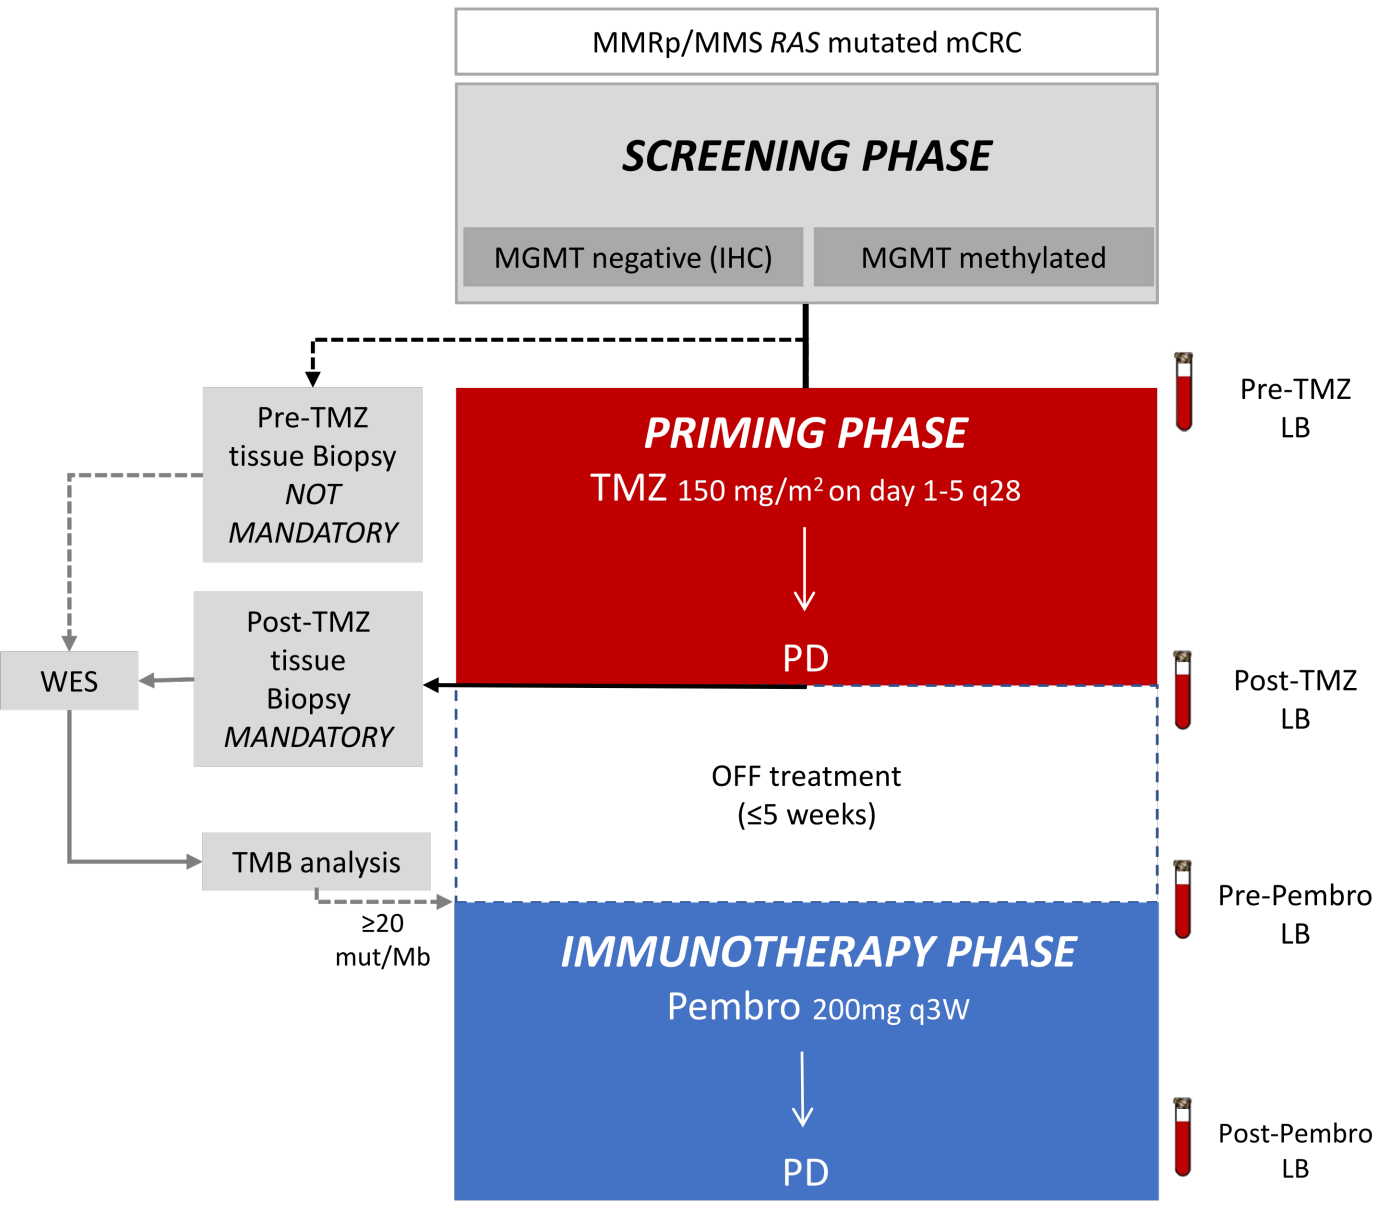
MMRp/MMS RAS mutated mCRC

SCREENING PHASE

MGMT negative (IHC)

MGMT methylated

Pre-TMZ LB

Pre-TMZ tissue Biopsy NOT MANDATORY

PRIMING PHASE

TMZ 150 mg/m$^2$ on day 1-5 q28

PD

Post-TMZ LB

WES

Post-TMZ tissue Biopsy MANDATORY

OFF treatment (≤5 weeks)

TMB analysis

≥20 mut/Mb

Pre-Pembro LB

IMMUNOTHERAPY PHASE

Pembro 200mg q3W

PD

Post-Pembro LB